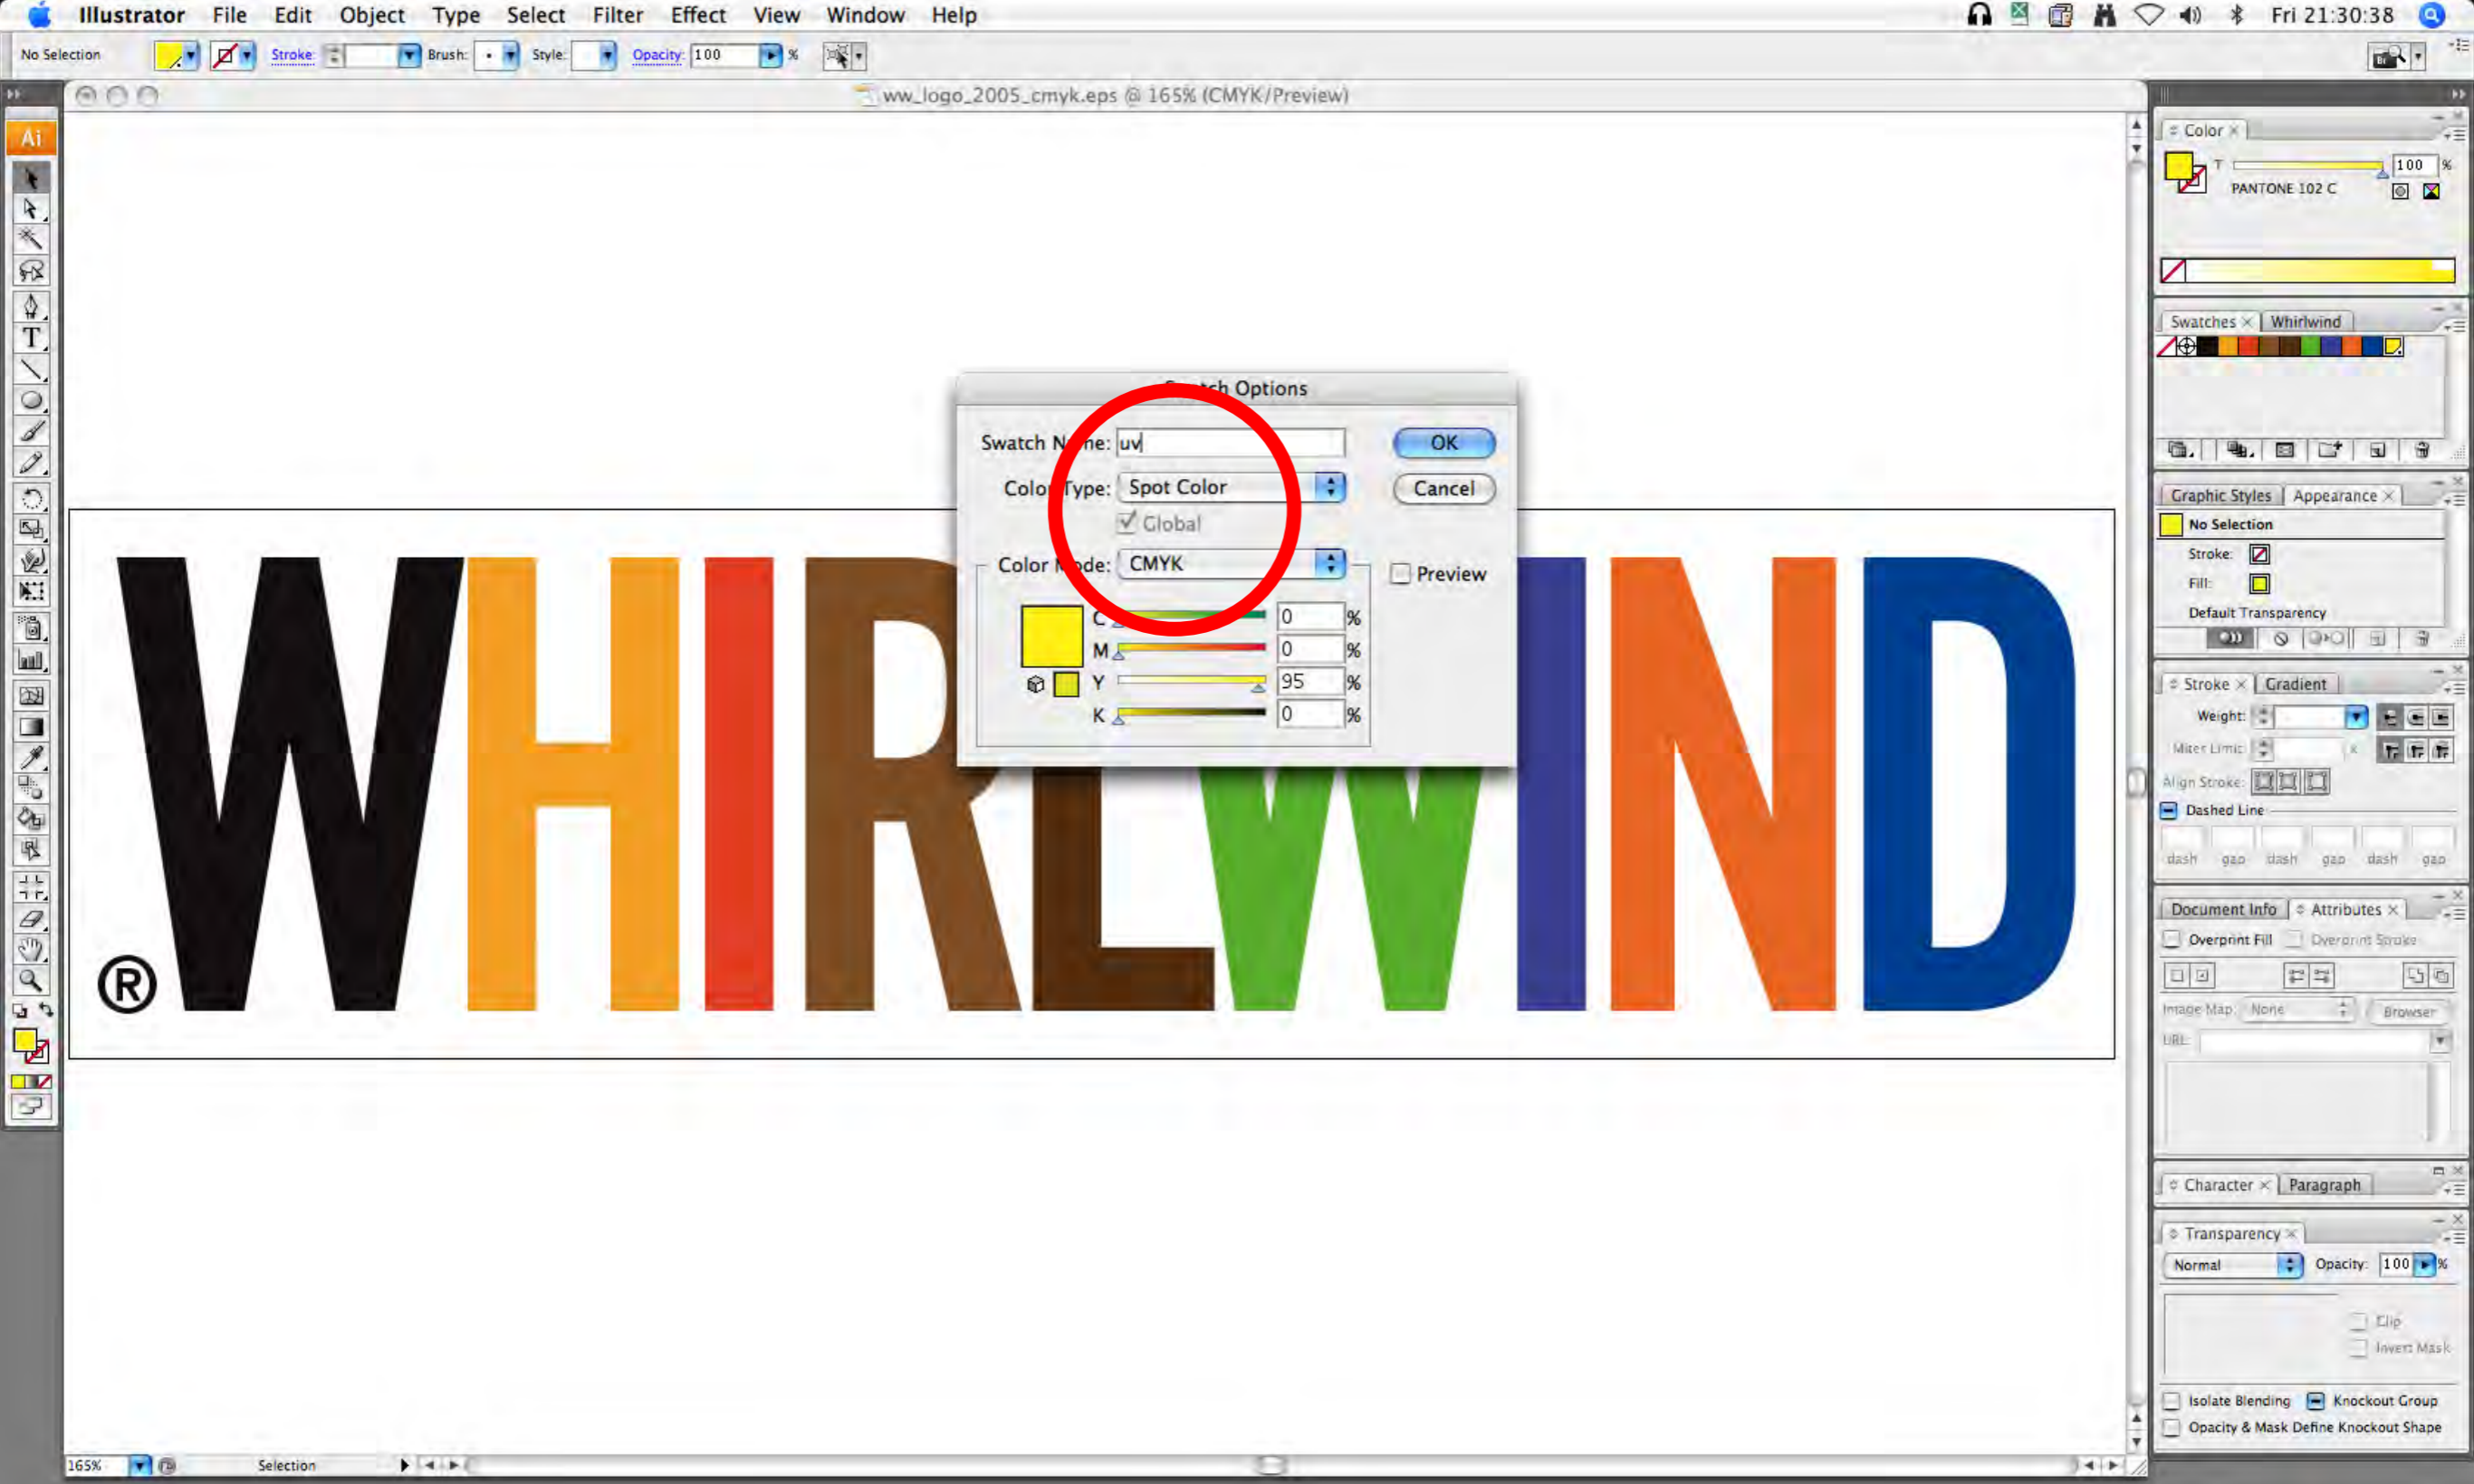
Illustrator File Edit Object Type Select Filter Effect View Window Help Fri 21:30:38

No Selection Stroke: Brush: Style: Opacity: 100 %

ww_logo_2005_cmyk.eps @ 165% (CMYK/Preview)

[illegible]ch Options

Swatch N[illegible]e: uv

OK

Cancel

Colo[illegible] Type: Spot Color

Global

Color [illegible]de: CMYK

Preview

C 0 %
M 0 %
Y 95 %
K 0 %

WHIRLWIND ®

Color
T 100 %
PANTONE 102 C

Swatches Whirlwind

Graphic Styles Appearance
No Selection
Stroke:
Fill:
Default Transparency

Stroke Gradient
Weight:
Miter Limit: x
Align Stroke:
Dashed Line
dash gap dash gap dash gap

Document Info Attributes
Overprint Fill Overprint Stroke
Image Map: None Browser
URL:

Character Paragraph

Transparency
Normal Opacity: 100 %
Clip
Invert Mask
Isolate Blending Knockout Group
Opacity & Mask Define Knockout Shape

165% Selection